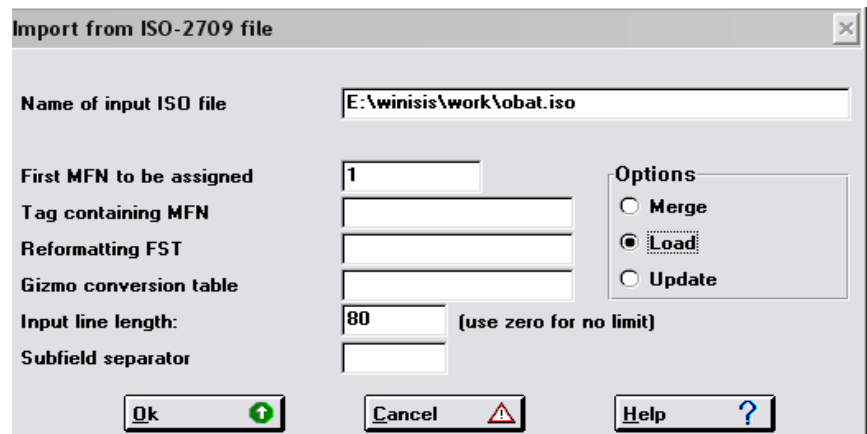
Import from ISO-2709 file

Name of input ISO file
E:\winisis\work\obat.iso

First MFN to be assigned
1

Tag containing MFN

Reformatting FST

Gizmo conversion table

Input line length:
80
(use zero for no limit)

Subfield separator

Options
Merge
Load
Update

Ok

Cancel

Help